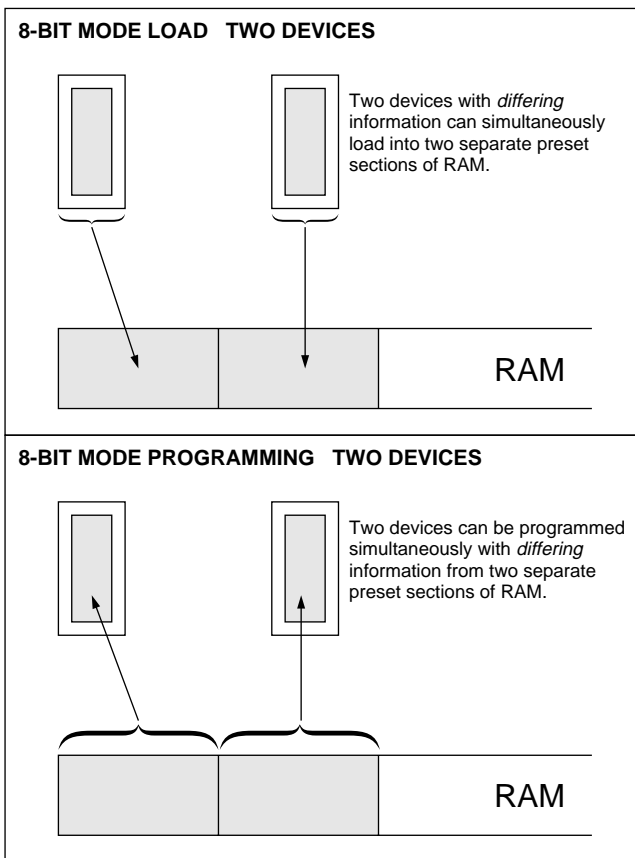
8-BIT MODE LOAD TWO DEVICES

Two devices with *differing* information can simultaneously load into two separate preset sections of RAM.

RAM

8-BIT MODE PROGRAMMING TWO DEVICES

Two devices can be programmed simultaneously with *differing* information from two separate preset sections of RAM.

RAM